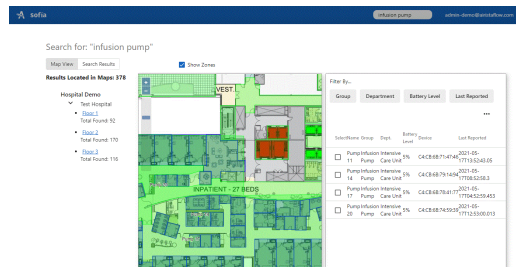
sofia

infusion pump

admin-demo@sonitaflow.com

Search for: "infusion pump"

Map View

Search Results

Show Zones

Results Located in Maps: 378

Hospital Demo

Test Hospital

Floor 1

Total Found: 92

Floor 2

Total Found: 170

Floor 3

Total Found: 116

VEST.

INPATIENT - 27 BEDS

Filter By...

Group

Department

Battery Level

Last Reported

...

| Select | Name | Group | Dept. | Battery Level | Device | Last Reported |
|---|---|---|---|---|---|---|
| ☐ | Pump 11 | Infusion Pump | Intensive Care Unit | 5% | C4:CB:6B:71:47:4E | 2021-05-17T13:52:43.05 |
| ☐ | Pump 14 | Infusion Pump | Intensive Care Unit | 5% | C4:CB:6B:79:14:0A | 2021-05-17T08:52:58.3 |
| ☐ | Pump 17 | Infusion Pump | Intensive Care Unit | 5% | C4:CB:6B:78:41:77 | 2021-05-17T04:52:59.453 |
| ☐ | Pump 20 | Infusion Pump | Intensive Care Unit | 5% | C4:CB:6B:74:59:59 | 2021-05-17T12:53:00.013 |